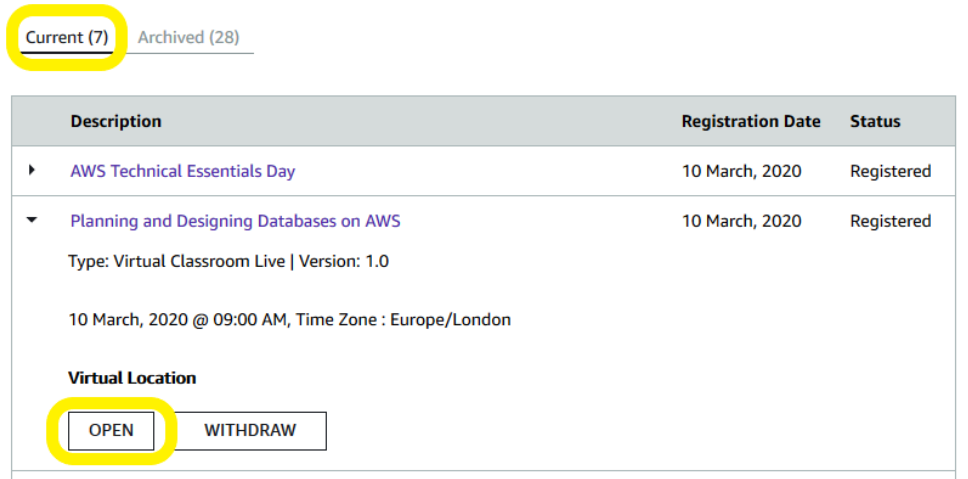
Current (7) Archived (28)

| | Description | Registration Date | Status |
|---|---|---|---|
| ▸ | AWS Technical Essentials Day | 10 March, 2020 | Registered |
| ▾ | Planning and Designing Databases on AWS | 10 March, 2020 | Registered |

Type: Virtual Classroom Live | Version: 1.0

10 March, 2020 @ 09:00 AM, Time Zone : Europe/London

Virtual Location

OPEN WITHDRAW